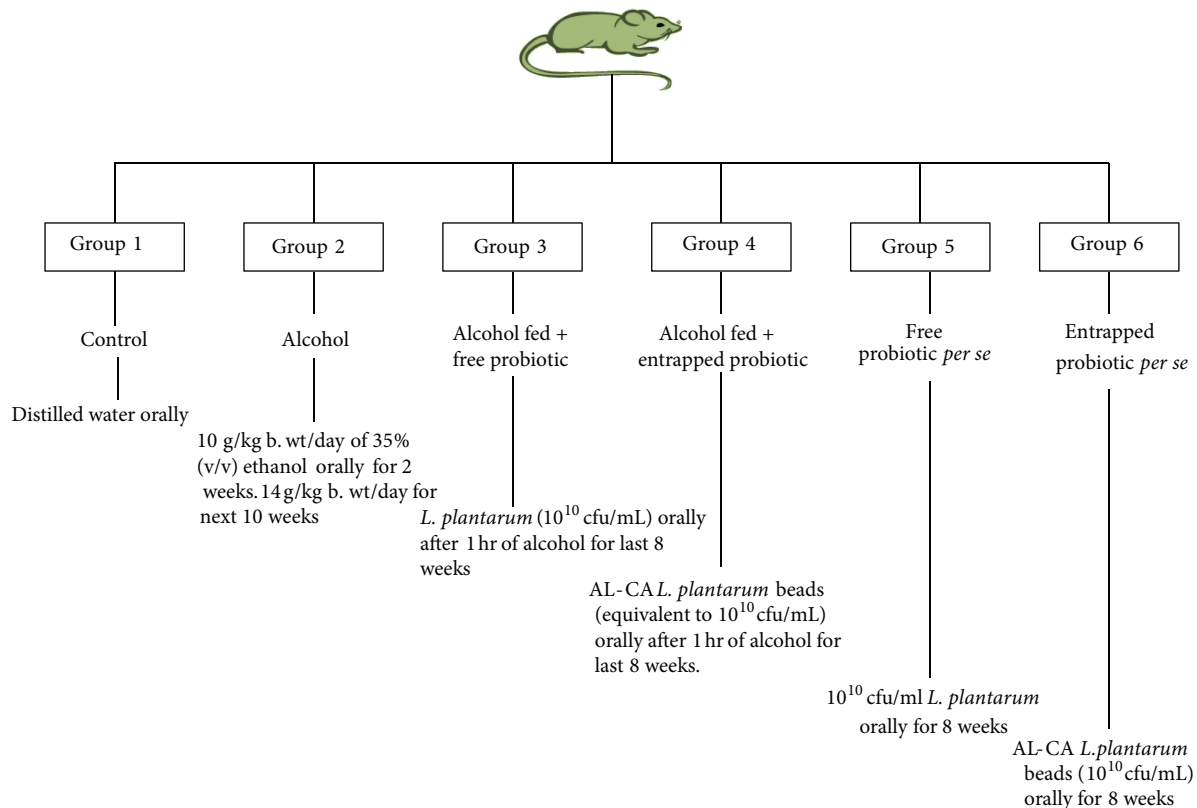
Group 1

Control

Distilled water orally

Group 2

Alcohol

10 g/kg b. wt/day of 35% (v/v) ethanol orally for 2 weeks. 14 g/kg b. wt/day for next 10 weeks

Group 3

Alcohol fed + free probiotic

L. plantarum ($10^{10}$ cfu/mL) orally after 1 hr of alcohol for last 8 weeks

Group 4

Alcohol fed + entrapped probiotic

AL-CA L. plantarum beads (equivalent to $10^{10}$ cfu/mL) orally after 1 hr of alcohol for last 8 weeks.

Group 5

Free probiotic per se

$10^{10}$ cfu/ml L. plantarum orally for 8 weeks

Group 6

Entrapped probiotic per se

AL-CA L.plantarum beads ($10^{10}$ cfu/mL) orally for 8 weeks